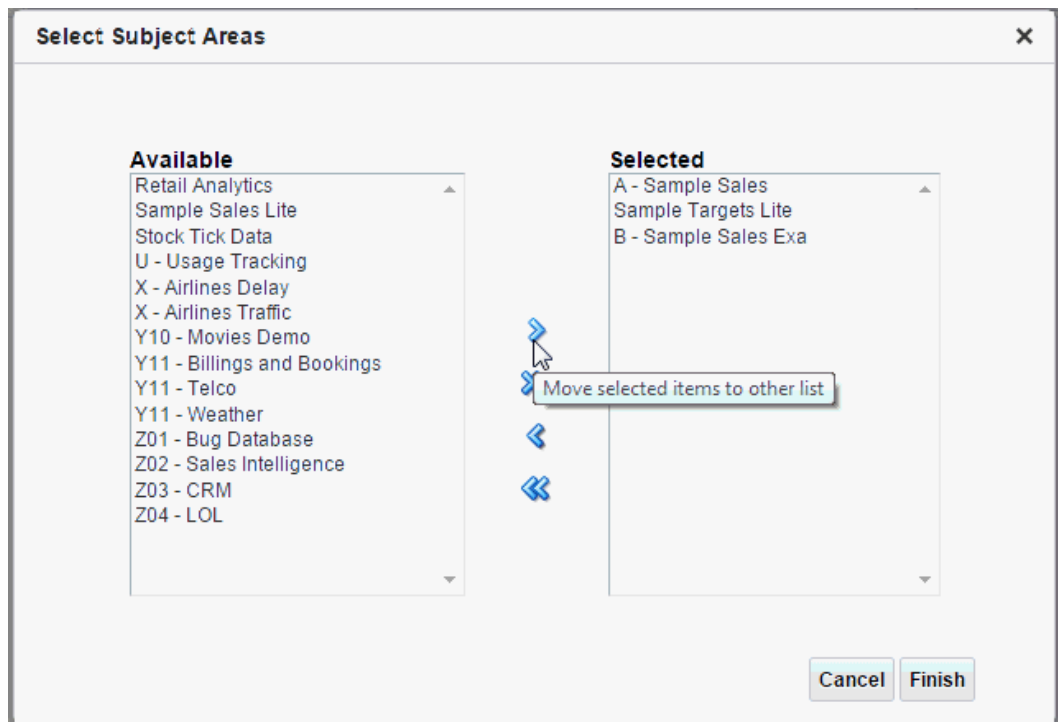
Select Subject Areas

×

Available

Retail Analytics
Sample Sales Lite
Stock Tick Data
U - Usage Tracking
X - Airlines Delay
X - Airlines Traffic
Y10 - Movies Demo
Y11 - Billings and Bookings
Y11 - Telco
Y11 - Weather
Z01 - Bug Database
Z02 - Sales Intelligence
Z03 - CRM
Z04 - LOL

Move selected items to other list

Selected

A - Sample Sales
Sample Targets Lite
B - Sample Sales Exa

Cancel Finish